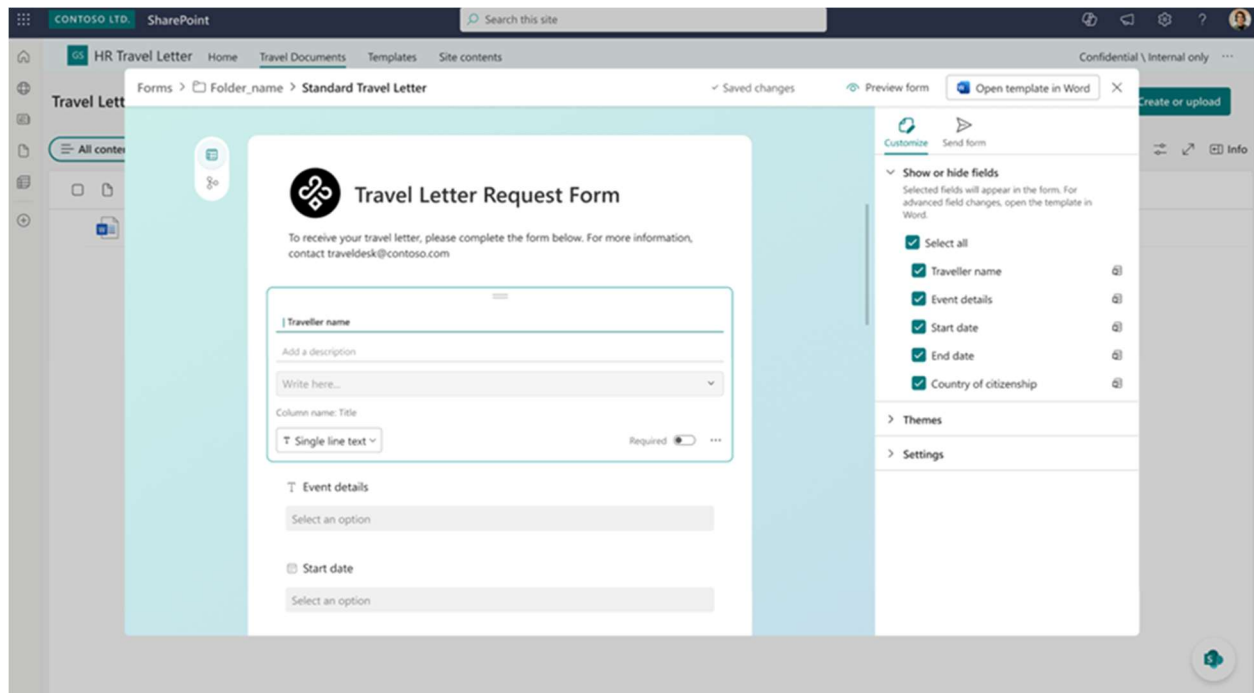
CONTOSO LTD. SharePoint

Search this site

GS HR Travel Letter Home Travel Documents Templates Site contents

Confidential \ Internal only ···

Travel Lett

All conten

Create or upload

Info

Forms > Folder_name > Standard Travel Letter

Saved changes

Preview form

Open template in Word

Travel Letter Request Form

To receive your travel letter, please complete the form below. For more information, contact traveldesk@contoso.com

Traveller name

Add a description

Write here...

Column name: Title

Single line text

Required

Event details

Select an option

Start date

Select an option

Customize Send form

Show or hide fields

Selected fields will appear in the form. For advanced field changes, open the template in Word.

Select all

Traveller name

Event details

Start date

End date

Country of citizenship

Themes

Settings